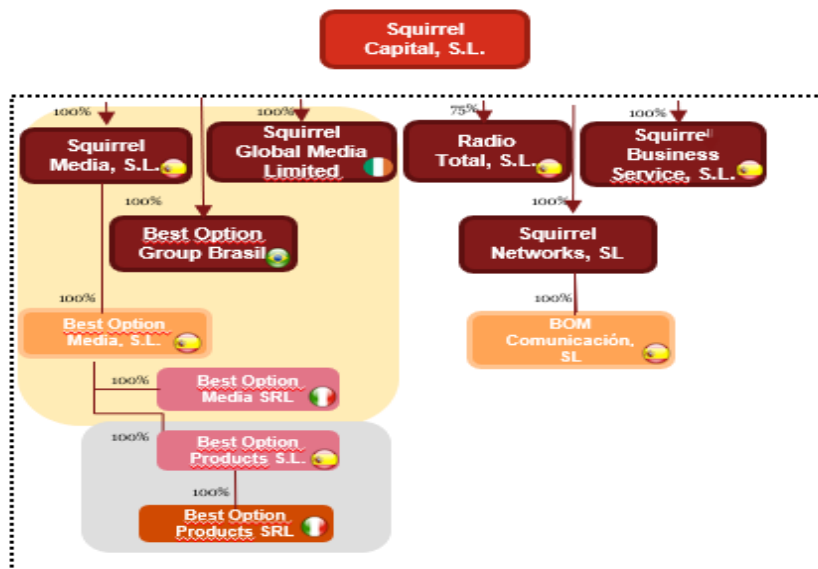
Squirrel Capital, S.L.

100%
Squirrel Media, S.L.

100%
Squirrel Global Media Limited

75%
Radio Total, S.L.

100%
Squirrel Business Service, S.L.

100%
Best Option Group Brasil

100%
Squirrel Networks, SL

100%
Best Option Media, S.L.

100%
BOM Comunicación, SL

100%
Best Option Media SRL

100%
Best Option Products S.L.

100%
Best Option Products SRL